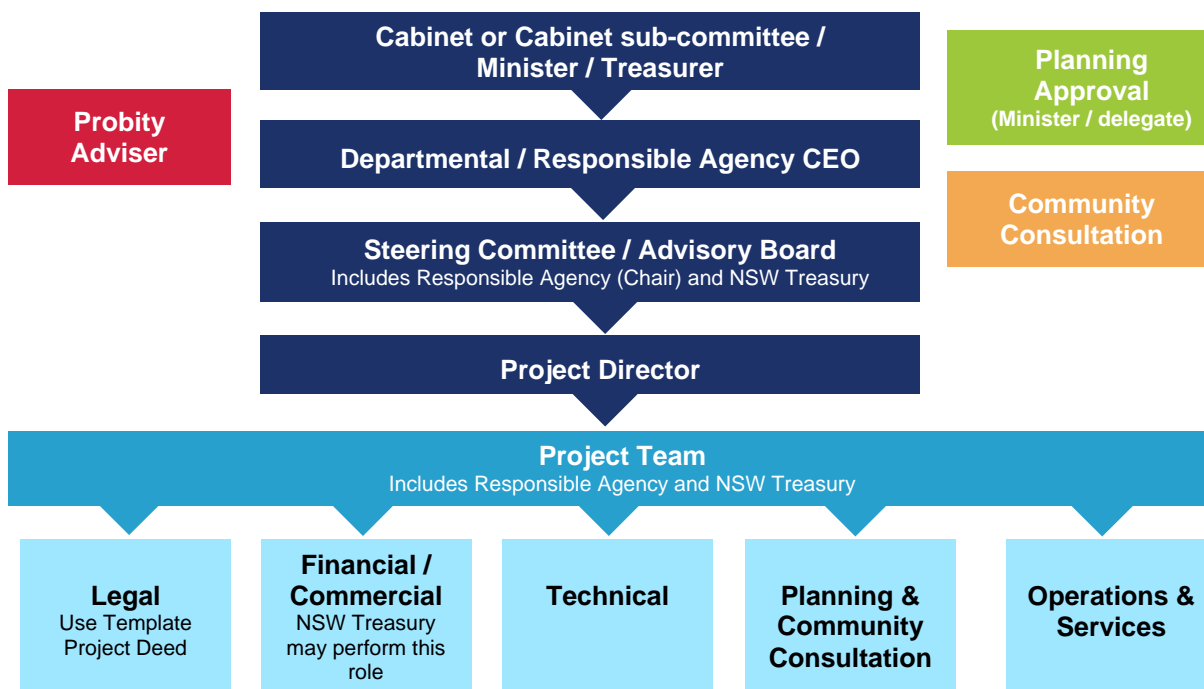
Cabinet or Cabinet sub-committee / Minister / Treasurer

Probity Adviser

Planning Approval
(Minister / delegate)

Departmental / Responsible Agency CEO

Community Consultation

Steering Committee / Advisory Board
Includes Responsible Agency (Chair) and NSW Treasury

Project Director

Project Team
Includes Responsible Agency and NSW Treasury

Legal
Use Template Project Deed

Financial / Commercial
NSW Treasury may perform this role

Technical

Planning & Community Consultation

Operations & Services